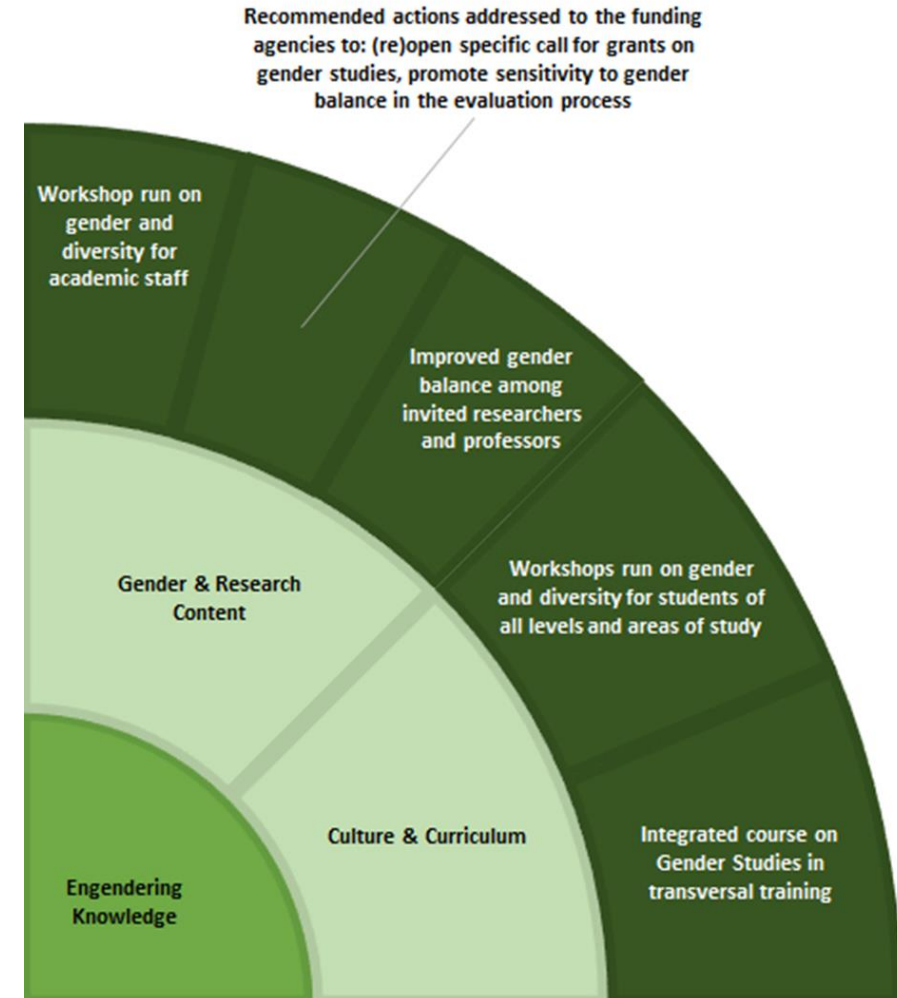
Recommended actions addressed to the funding agencies to: (re)open specific call for grants on gender studies, promote sensitivity to gender balance in the evaluation process

Workshop run on gender and diversity for academic staff

Improved gender balance among invited researchers and professors

Workshops run on gender and diversity for students of all levels and areas of study

Integrated course on Gender Studies in transversal training

Gender & Research Content

Culture & Curriculum

Engendering Knowledge